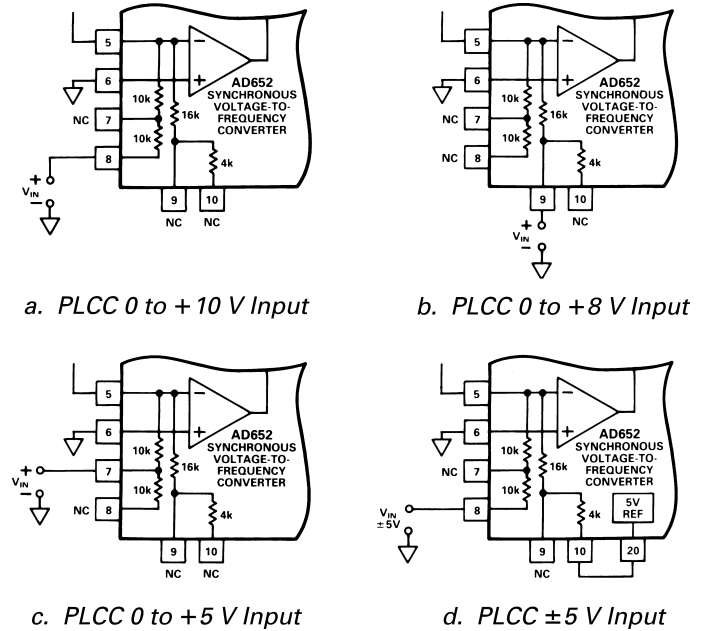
5
6
7
8
NC
10k
10k
16k
4k
AD652
SYNCHRONOUS
VOLTAGE-TO-
FREQUENCY
CONVERTER
+
−
$V_{IN}$
9
10
NC
NC

a. PLCC 0 to + 10 V Input

5
6
7
8
NC
NC
10k
10k
16k
4k
AD652
SYNCHRONOUS
VOLTAGE-TO-
FREQUENCY
CONVERTER
9
10
NC
+
$V_{IN}$
−

b. PLCC 0 to +8 V Input

5
6
7
8
NC
10k
10k
16k
4k
AD652
SYNCHRONOUS
VOLTAGE-TO-
FREQUENCY
CONVERTER
+
$V_{IN}$
−
9
10
NC
NC

c. PLCC 0 to +5 V Input

5
6
7
8
NC
10k
10k
16k
4k
AD652
SYNCHRONOUS
VOLTAGE-TO-
FREQUENCY
CONVERTER
5V
REF
$V_{IN}$
±5V
9
10
20
NC

d. PLCC ±5 V Input